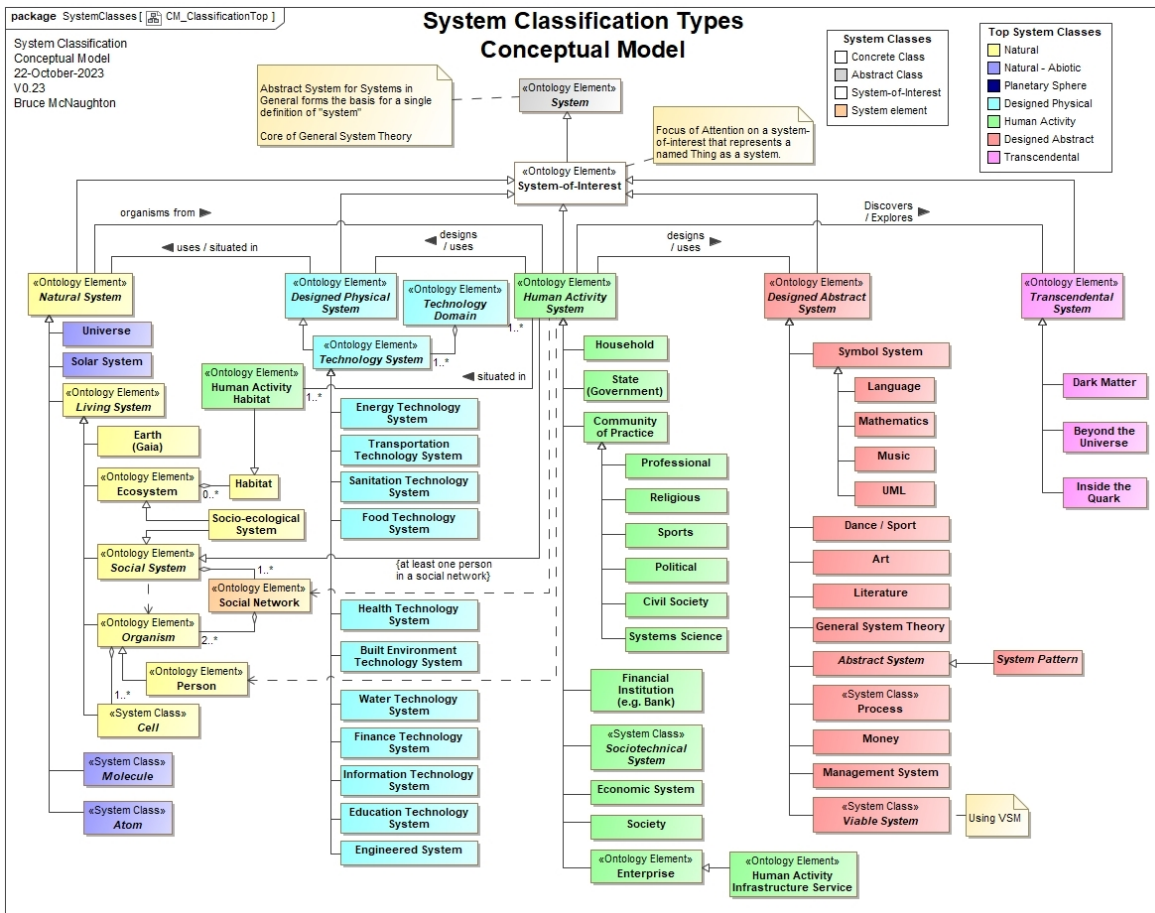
package SystemClasses [ CM_ClassificationTop ]

System Classification
Conceptual Model
22-October-2023
V0.23
Bruce McNaughton

System Classification Types
Conceptual Model

System Classes
Concrete Class
Abstract Class
System-of-Interest
System element

Top System Classes
Natural
Natural - Abiotic
Planetary Sphere
Designed Physical
Human Activity
Designed Abstract
Transcendental

Abstract System for Systems in General forms the basis for a single definition of "system"

Core of General System Theory

«Ontology Element»
System

Focus of Attention on a system-of-interest that represents a named Thing as a system.

«Ontology Element»
System-of-Interest

organisms from

uses / situated in

designs / uses

designs / uses

Discovers / Explores

«Ontology Element»
Natural System

«Ontology Element»
Designed Physical System

«Ontology Element»
Technology Domain

«Ontology Element»
Human Activity System

«Ontology Element»
Designed Abstract System

«Ontology Element»
Transcendental System

Universe

Solar System

«Ontology Element»
Living System

Earth (Gaia)

«Ontology Element»
Ecosystem

0..*

Habitat

Socio-ecological System

«Ontology Element»
Social System

1..*

«Ontology Element»
Social Network

«Ontology Element»
Organism

2..*

«Ontology Element»
Person

1..*

«System Class»
Cell

«System Class»
Molecule

«System Class»
Atom

«Ontology Element»
Technology System

1..*

1..*

«Ontology Element»
Human Activity Habitat

1..*

situated in

Energy Technology System

Transportation Technology System

Sanitation Technology System

Food Technology System

{at least one person in a social network}

Health Technology System

Built Environment Technology System

Water Technology System

Finance Technology System

Information Technology System

Education Technology System

Engineered System

Household

State (Government)

Community of Practice

Professional

Religious

Sports

Political

Civil Society

Systems Science

Financial Institution (e.g. Bank)

«System Class»
Sociotechnical System

Economic System

Society

«Ontology Element»
Enterprise

«Ontology Element»
Human Activity Infrastructure Service

Symbol System

Language

Mathematics

Music

UML

Dance / Sport

Art

Literature

General System Theory

Abstract System

System Pattern

«System Class»
Process

Money

Management System

«System Class»
Viable System

Using VSM

Dark Matter

Beyond the Universe

Inside the Quark